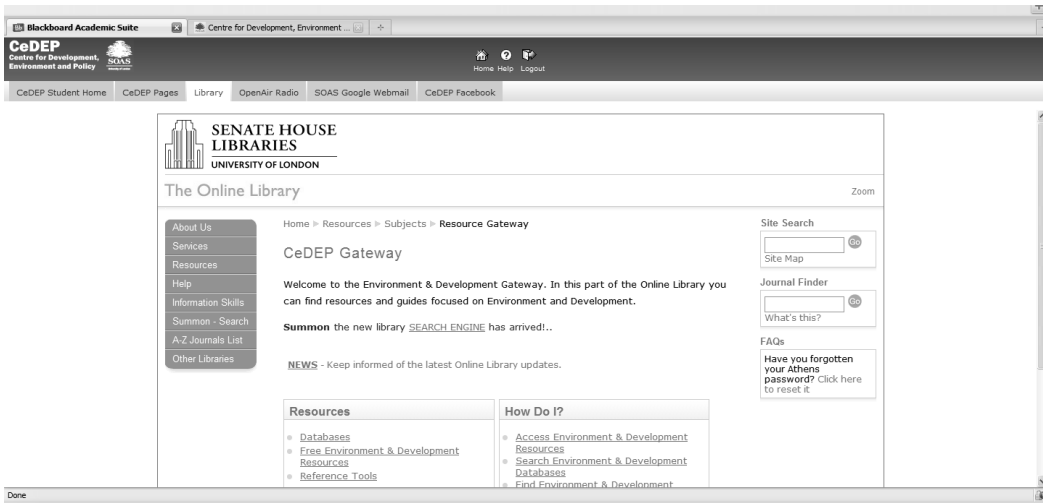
Blackboard Academic Suite
Centre for Development, Environment ...
CeDEP
Centre for Development, Environment and Policy
SOAS
Home Help Logout
CeDEP Student Home CeDEP Pages Library OpenAir Radio SOAS Google Webmail CeDEP Facebook

SENATE HOUSE LIBRARIES
UNIVERSITY OF LONDON
The Online Library
Zoom

About Us
Services
Resources
Help
Information Skills
Summon - Search
A-Z Journals List
Other Libraries

Home ▸ Resources ▸ Subjects ▸ Resource Gateway

CeDEP Gateway

Welcome to the Environment & Development Gateway. In this part of the Online Library you can find resources and guides focused on Environment and Development.

**Summon** the new library SEARCH ENGINE has arrived!..

NEWS - Keep informed of the latest Online Library updates.

Resources
Databases
Free Environment & Development Resources
Reference Tools

How Do I?
Access Environment & Development Resources
Search Environment & Development Databases
Find Environment & Development

Site Search
Go
Site Map
Journal Finder
Go
What's this?
FAQs
Have you forgotten your Athens password? Click here to reset it

Done